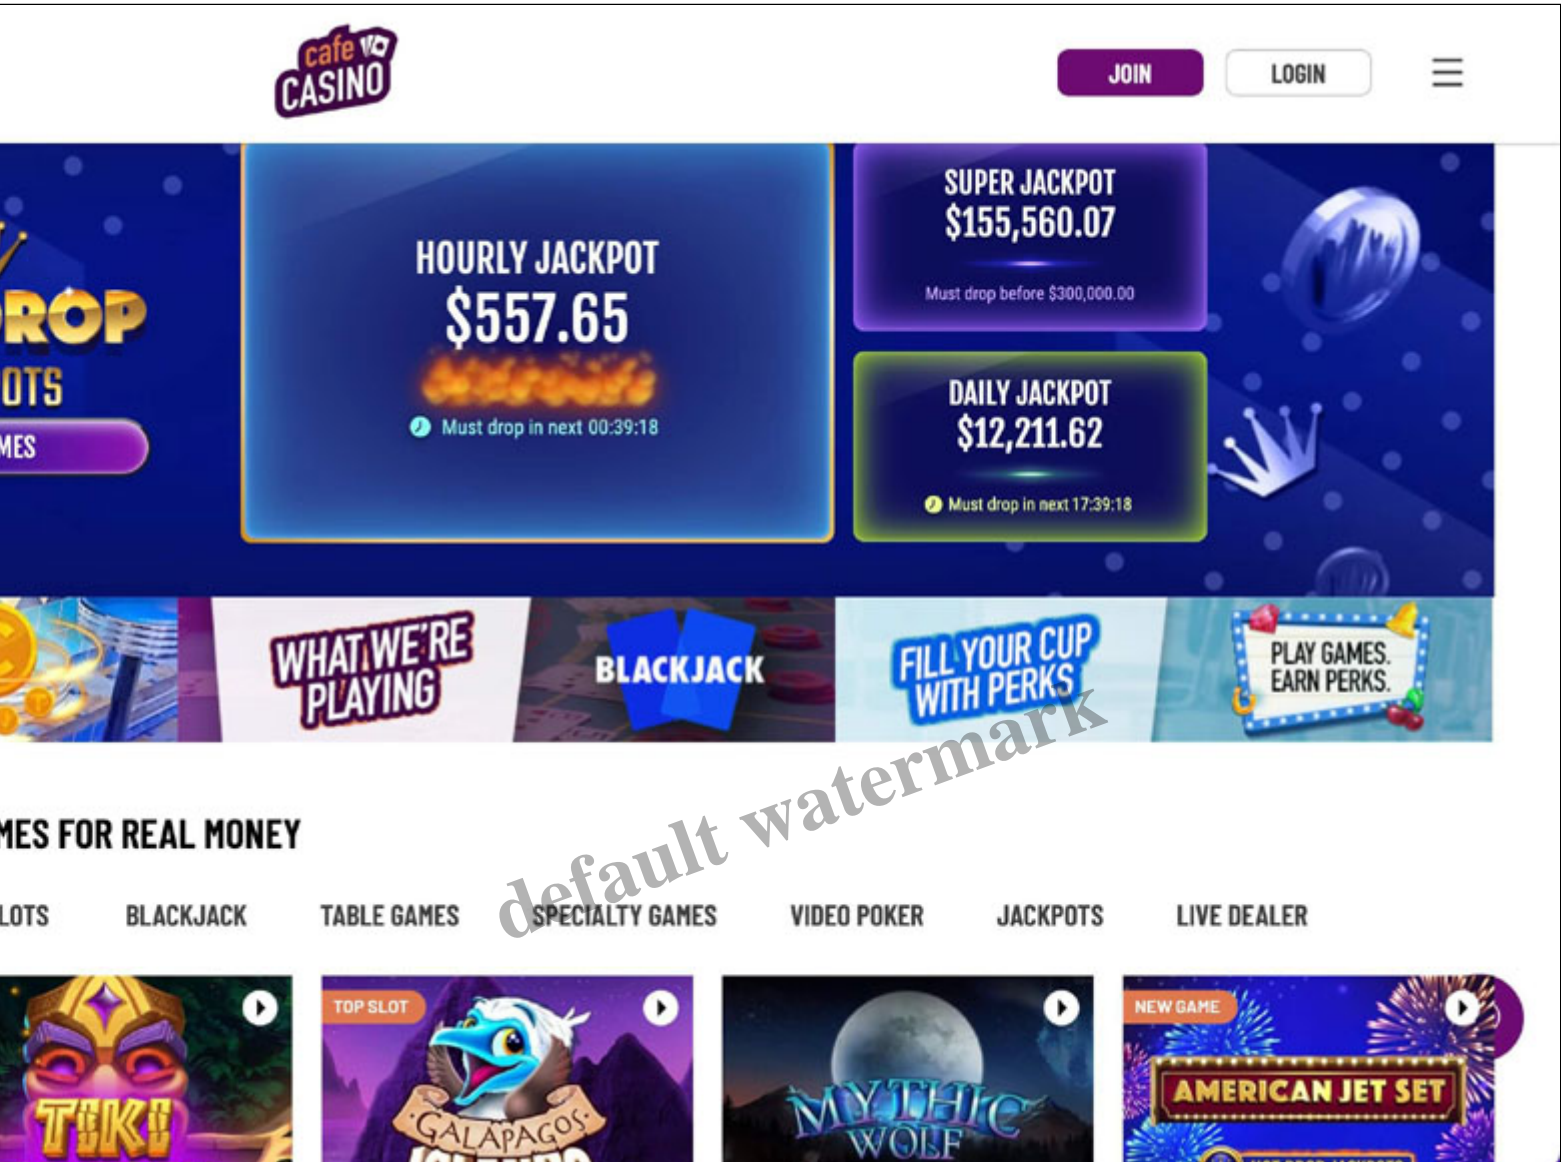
cafe CASINO

JOIN

LOGIN

ROP
OTS
MES

HOURLY JACKPOT
$557.65
Must drop in next 00:39:18

SUPER JACKPOT
$155,560.07
Must drop before $300,000.00

DAILY JACKPOT
$12,211.62
Must drop in next 17:39:18

WHAT WE'RE PLAYING

BLACKJACK

FILL YOUR CUP WITH PERKS

PLAY GAMES. EARN PERKS.

default watermark

MES FOR REAL MONEY

LOTS BLACKJACK TABLE GAMES SPECIALTY GAMES VIDEO POKER JACKPOTS LIVE DEALER

TIKI

TOP SLOT
GALAPAGOS

MYTHIC WOLF

NEW GAME
AMERICAN JET SET